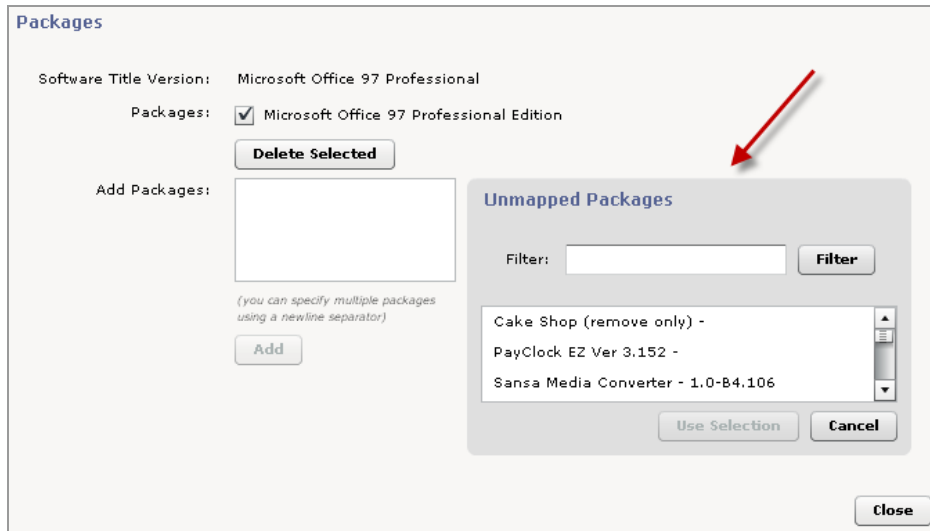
Packages

Software Title Version: Microsoft Office 97 Professional

Packages: Microsoft Office 97 Professional Edition

Delete Selected

Add Packages:

(you can specify multiple packages using a newline separator)

Add

Unmapped Packages

Filter:

Filter

Cake Shop (remove only) -

PayClock EZ Ver 3.152 -

Sansa Media Converter - 1.0-B4.106

Use Selection

Cancel

Close